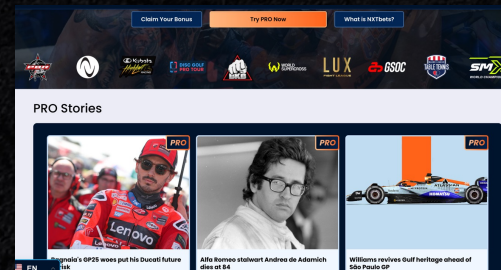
Claim Your Bonus

Try PRO Now

What is NXTbets?

Kubota Hockey

DISC GOLF PRO TOUR

WORLD SUPERCROSS

LUX FIGHT LEAGUE

GSOC

TABLE TENNIS

SMX WORLD CHAMPIONSHIP

PRO Stories

PRO

Bagnaia's GP25 woes put his Ducati future at risk

PRO

Alfa Romeo stalwart Andrea de Adamich dies at 84

PRO

Williams revives Gulf heritage ahead of São Paulo GP

EN